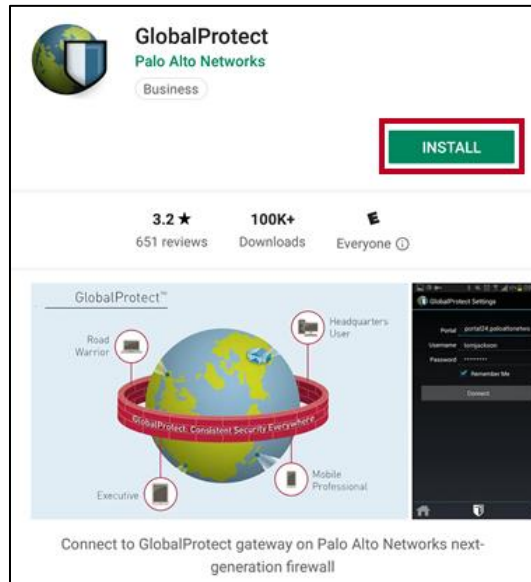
GlobalProtect
Palo Alto Networks
Business

INSTALL

3.2 ★
651 reviews

100K+
Downloads

E
Everyone ⓘ

GlobalProtect™

Road Warrior

Headquarters User

GlobalProtect: Consistent Security Everywhere

Executive

Mobile Professional

GlobalProtect Settings

Portal portal24.paloaltonetwo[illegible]

Username tomjackson

Password ••••••••

Remember Me

Connect

Connect to GlobalProtect gateway on Palo Alto Networks next-generation firewall